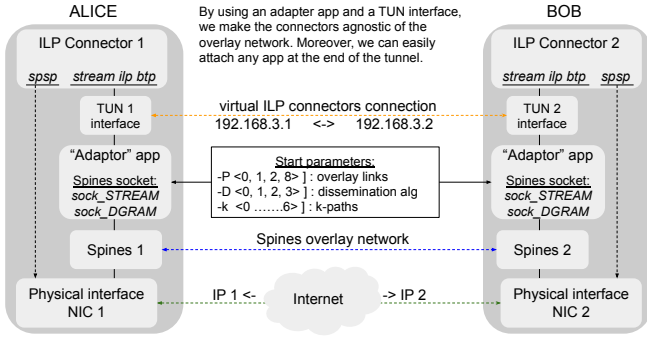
ALICE

By using an adapter app and a TUN interface, we make the connectors agnostic of the overlay network. Moreover, we can easily attach any app at the end of the tunnel.

BOB

ILP Connector 1

spsp

stream ilp btp

TUN 1 interface

"Adaptor" app

Spines socket:
sock_STREAM
sock_DGRAM

Spines 1

Physical interface NIC 1

virtual ILP connectors connection

192.168.3.1 <-> 192.168.3.2

Start parameters:
-P <0, 1, 2, 8> ] : overlay links
-D <0, 1, 2, 3> ] : dissemination alg
-k <0 .......6> ] : k-paths

Spines overlay network

IP 1 <-

Internet

-> IP 2

ILP Connector 2

stream ilp btp

spsp

TUN 2 interface

"Adaptor" app

Spines socket:
sock_STREAM
sock_DGRAM

Spines 2

Physical interface NIC 2